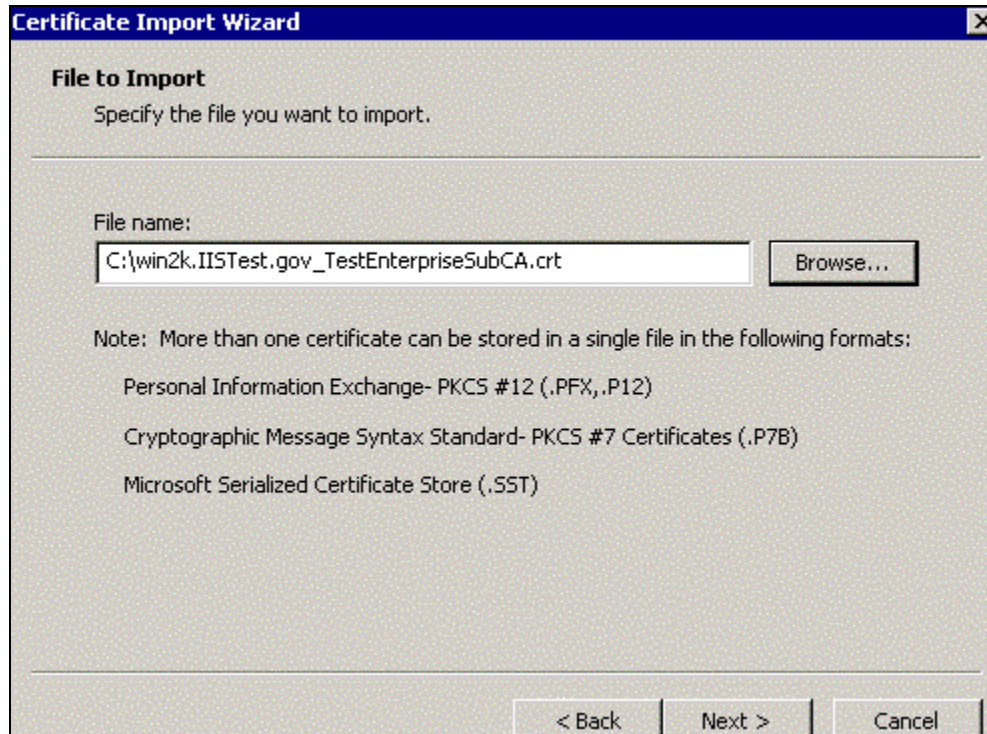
Certificate Import Wizard

×

File to Import

Specify the file you want to import.

File name:

C:\win2k.IISTest.gov_TestEnterpriseSubCA.crt

Browse...

Note: More than one certificate can be stored in a single file in the following formats:

Personal Information Exchange- PKCS #12 (.PFX,.P12)

Cryptographic Message Syntax Standard- PKCS #7 Certificates (.P7B)

Microsoft Serialized Certificate Store (.SST)

< Back

Next >

Cancel